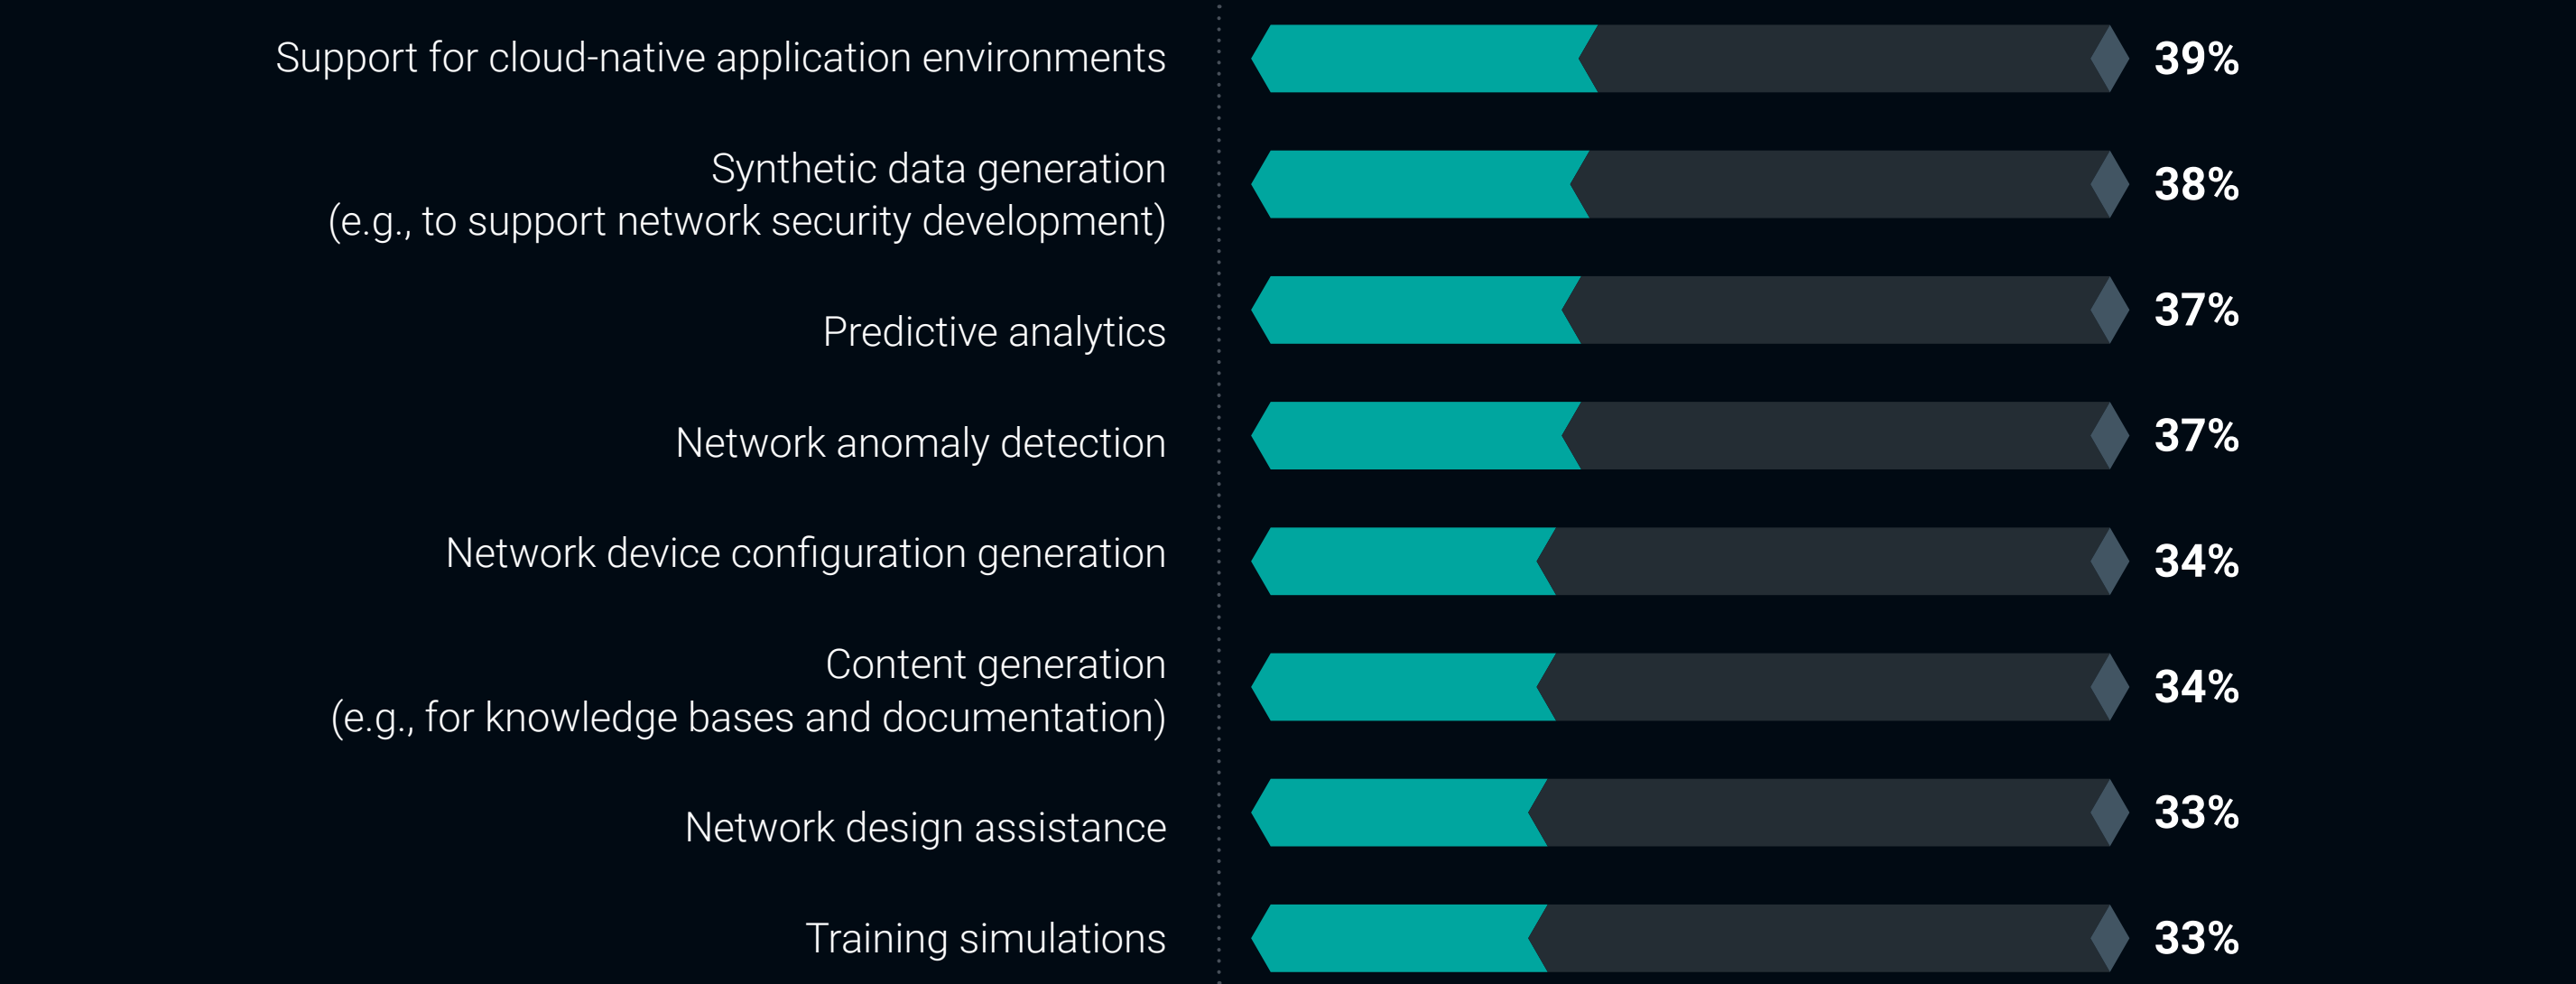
Support for cloud-native application environments 39%

Synthetic data generation (e.g., to support network security development) 38%

Predictive analytics 37%

Network anomaly detection 37%

Network device configuration generation 34%

Content generation (e.g., for knowledge bases and documentation) 34%

Network design assistance 33%

Training simulations 33%